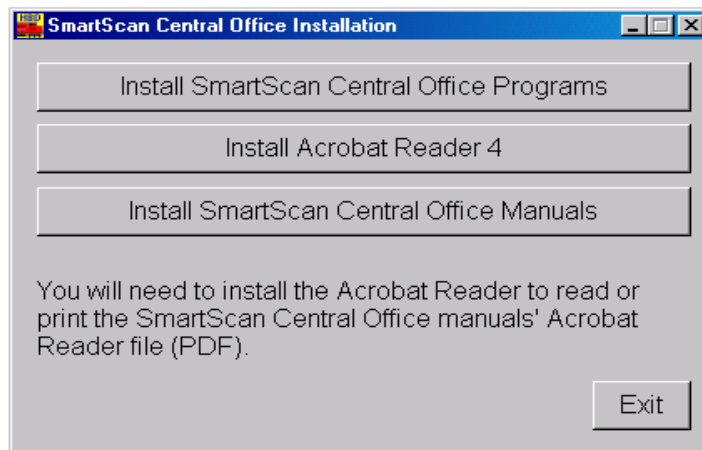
SmartScan Central Office Installation

Install SmartScan Central Office Programs

Install Acrobat Reader 4

Install SmartScan Central Office Manuals

You will need to install the Acrobat Reader to read or print the SmartScan Central Office manuals' Acrobat Reader file (PDF).

Exit